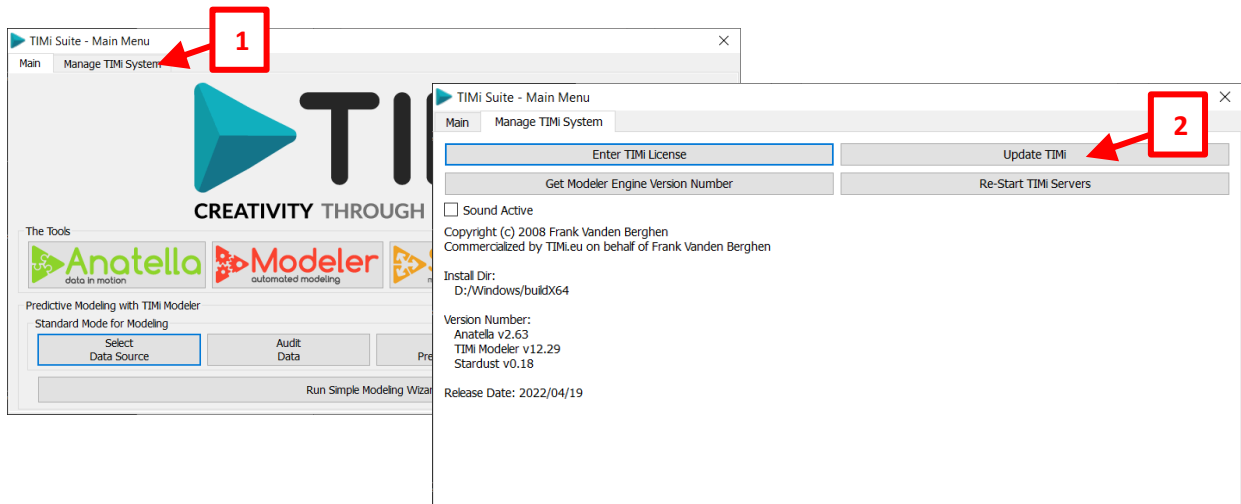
TIMi Suite - Main Menu

Main | Manage TIMi System

1

TIM

CREATIVITY THROUGH

The Tools

Anatella
data in motion

Modeler
automated modeling

Predictive Modeling with TIMi Modeler

Standard Mode for Modeling

Select Data Source

Audit Data

Pre

Run Simple Modeling Wizar

TIMi Suite - Main Menu

Main | Manage TIMi System

2

Enter TIMi License

Update TIMi

Get Modeler Engine Version Number

Re-Start TIMi Servers

Sound Active

Copyright (c) 2008 Frank Vanden Berghen
Commercialized by TIMi.eu on behalf of Frank Vanden Berghen

Install Dir:
D:/Windows/buildX64

Version Number:
Anatella v2.63
TIMi Modeler v12.29
Stardust v0.18

Release Date: 2022/04/19